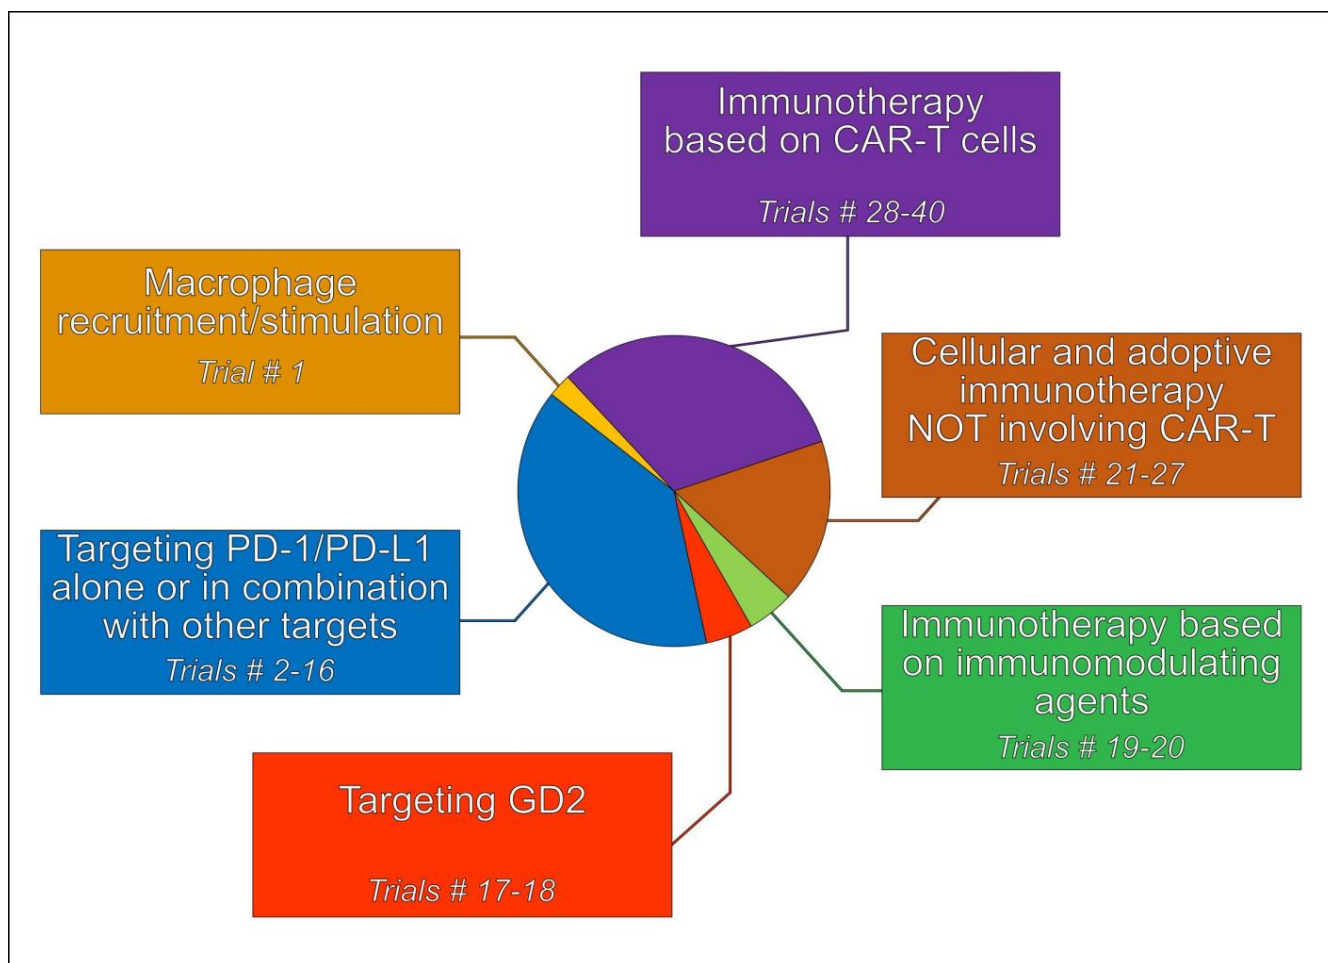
Immunotherapy based on CAR-T cells

Trials # 28-40

Macrophage recruitment/stimulation

Trial # 1

Cellular and adoptive immunotherapy NOT involving CAR-T

Trials # 21-27

Targeting PD-1/PD-L1 alone or in combination with other targets

Trials # 2-16

Immunotherapy based on immunomodulating agents

Trials # 19-20

Targeting GD2

Trials # 17-18